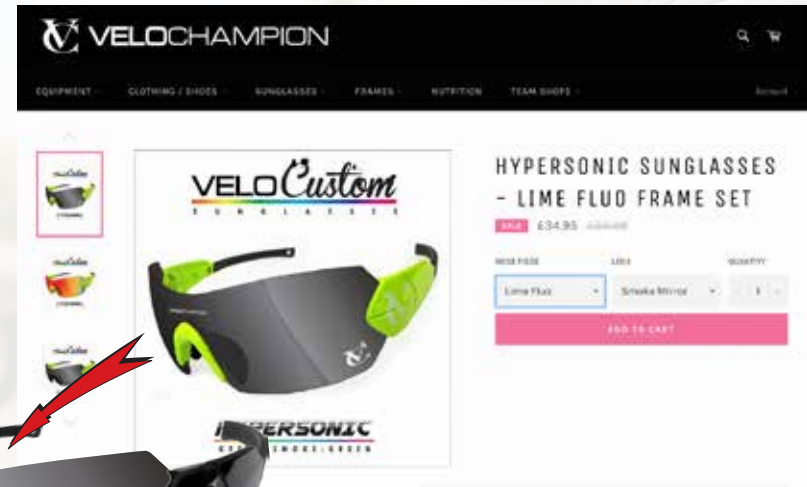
VELOCHAMPION

EQUIPMENT CLOTHING / SHOES SUNGLASSES FRAMES NUTRITION TEAM SHOPS Account

VELO Custom
SUNGLASSES

HYPERSONIC SUNGLASSES - LIME FLUO FRAME SET

SALE £34.95 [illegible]

NOSE PIECE LENS QUANTITY

Lime Fluo Smoke Mirror 1

ADD TO CART

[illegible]PERSONIC
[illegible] SMOKE | GREEN